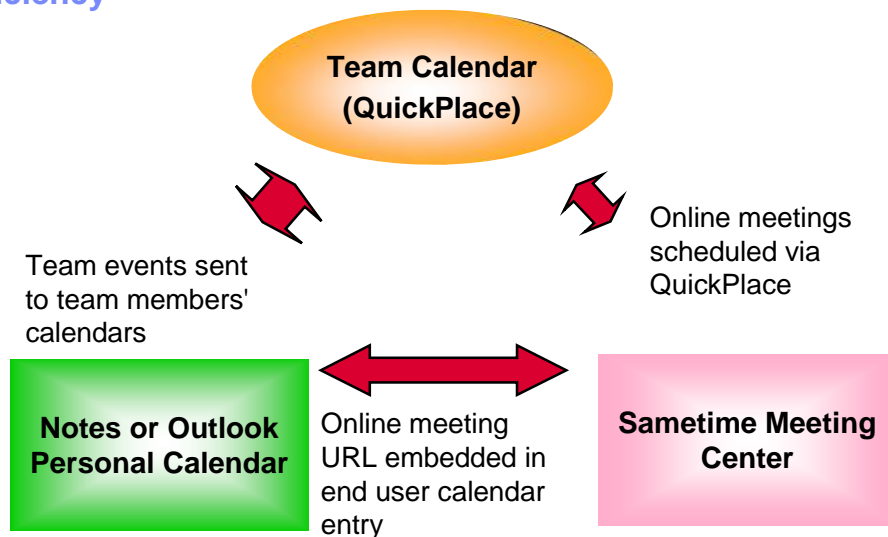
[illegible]iciency

Team Calendar (QuickPlace)

Online meetings scheduled via QuickPlace

Team events sent to team members' calendars

Notes or Outlook Personal Calendar

Online meeting URL embedded in end user calendar entry

Sametime Meeting Center